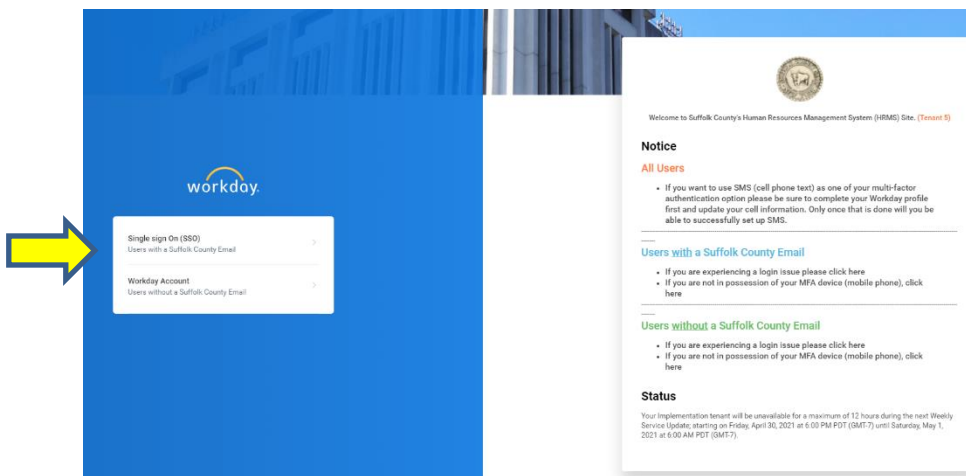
workday.

Single sign On (SSO)
Users with a Suffolk County Email

Workday Account
Users without a Suffolk County Email

Welcome to Suffolk County's Human Resources Management System (HRMS) Site. (Tenant 5)

Notice

All Users

- If you want to use SMS (cell phone text) as one of your multi-factor authentication option please be sure to complete your Workday profile first and update your cell information. Only once that is done will you be able to successfully set up SMS.

Users with a Suffolk County Email

- If you are experiencing a login issue please click here
- If you are not in possession of your MFA device (mobile phone), click here

Users without a Suffolk County Email

- If you are experiencing a login issue please click here
- If you are not in possession of your MFA device (mobile phone), click here

Status

Your Implementation tenant will be unavailable for a maximum of 12 hours during the next Weekly Service Update; starting on Friday, April 30, 2021 at 6:00 PM PDT (GMT-7) until Saturday, May 1, 2021 at 6:00 AM PDT (GMT-7).